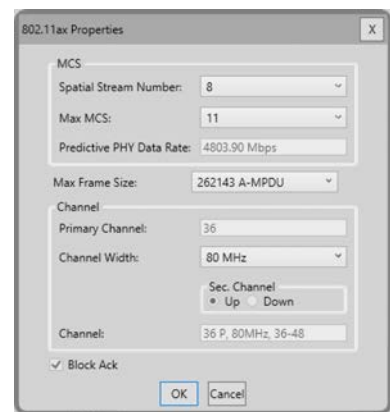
802.11ax Properties

X

MCS

Spatial Stream Number: 8

Max MCS: 11

Predictive PHY Data Rate: 4803.90 Mbps

Max Frame Size: 262143 A-MPDU

Channel

Primary Channel: 36

Channel Width: 80 MHz

Sec. Channel

Up Down

Channel: 36 P, 80MHz, 36-48

Block Ack

OK Cancel